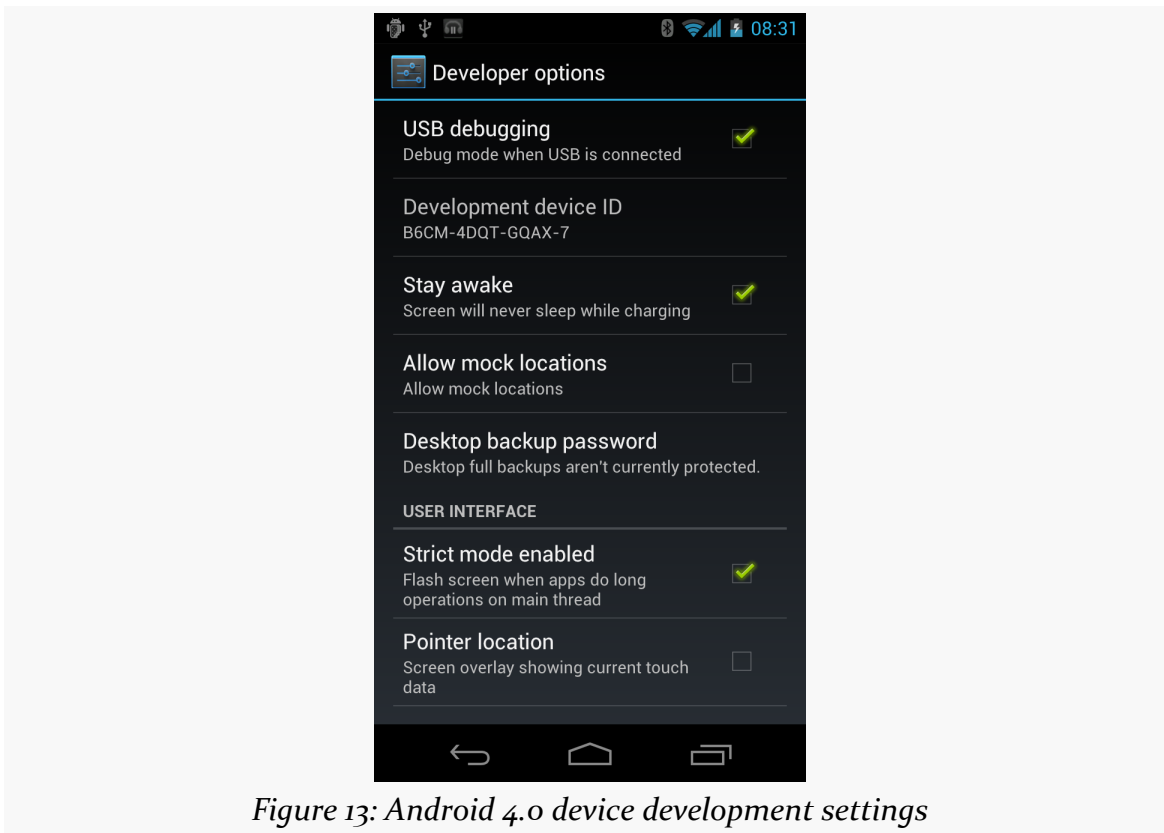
08:31

Developer options

USB debugging
Debug mode when USB is connected

Development device ID
B6CM-4DQT-GQAX-7

Stay awake
Screen will never sleep while charging

Allow mock locations
Allow mock locations

Desktop backup password
Desktop full backups aren't currently protected.

USER INTERFACE

Strict mode enabled
Flash screen when apps do long operations on main thread

Pointer location
Screen overlay showing current touch data

Figure 13: Android 4.0 device development settings